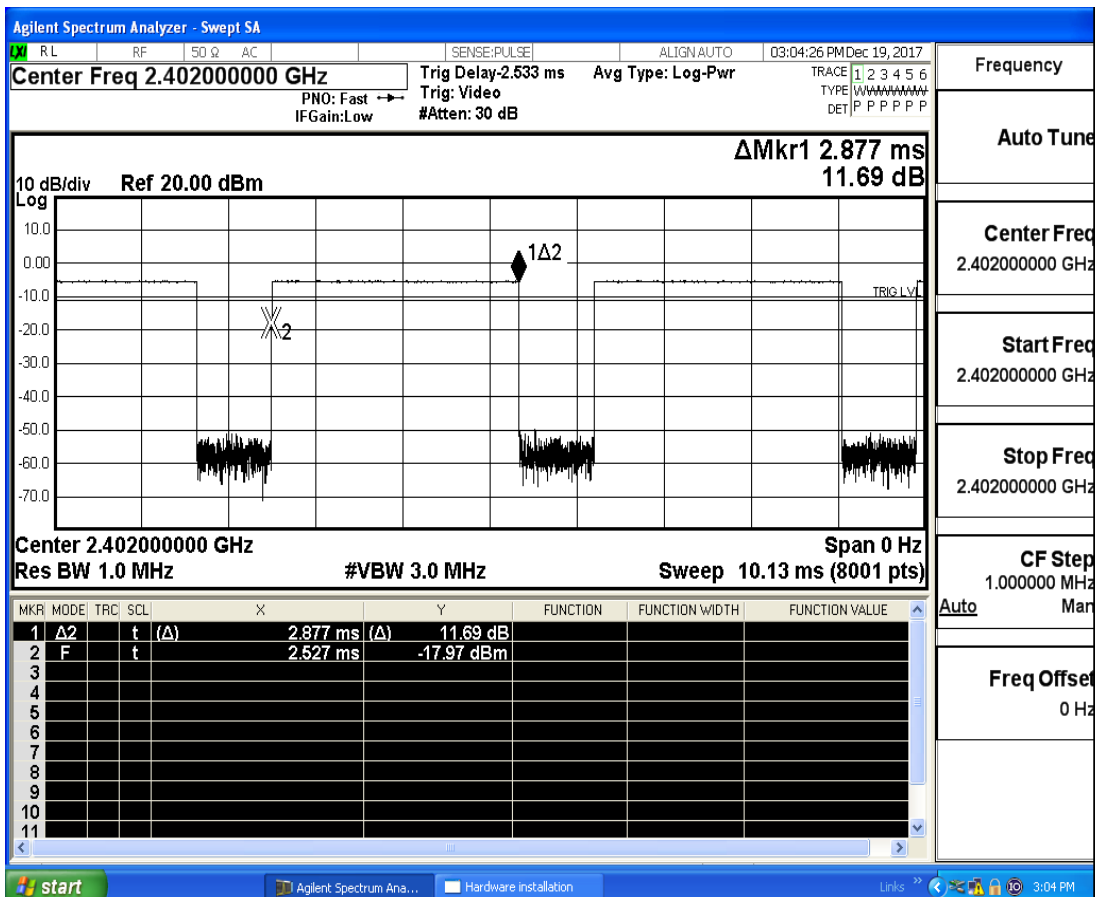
Agilent Spectrum Analyzer - Swept SA

LXI RL RF 50 Ω AC SENSE:PULSE ALIGN AUTO 03:04:26 PM Dec 19, 2017

Center Freq 2.402000000 GHz

PNO: Fast IFGain:Low

Trig Delay-2.533 ms Trig: Video #Atten: 30 dB

Avg Type: Log-Pwr

TRACE 1 2 3 4 5 6 TYPE WWWWWW DET P P P P P P

ΔMkr1 2.877 ms 11.69 dB

10 dB/div Ref 20.00 dBm

Log

10.0
0.00
-10.0
-20.0
-30.0
-40.0
-50.0
-60.0
-70.0

1Δ2

X2

TRIG LVL

Center 2.402000000 GHz
Res BW 1.0 MHz
#VBW 3.0 MHz
Span 0 Hz
Sweep 10.13 ms (8001 pts)

| MKR | MODE | TRC | SCL | X | Y | FUNCTION | FUNCTION WIDTH | FUNCTION VALUE |
|---|---|---|---|---|---|---|---|---|
| 1 | Δ2 | t | (Δ) 2.877 ms | (Δ) 11.69 dB | | | | |
| 2 | F | t | 2.527 ms | -17.97 dBm | | | | |
| 3 | | | | | | | | |
| 4 | | | | | | | | |
| 5 | | | | | | | | |
| 6 | | | | | | | | |
| 7 | | | | | | | | |
| 8 | | | | | | | | |
| 9 | | | | | | | | |
| 10 | | | | | | | | |
| 11 | | | | | | | | |

Frequency

Auto Tune

Center Freq
2.402000000 GHz

Start Freq
2.402000000 GHz

Stop Freq
2.402000000 GHz

CF Step
1.000000 MHz
Auto Man

Freq Offset
0 Hz

start Agilent Spectrum Ana... Hardware installation Links 3:04 PM